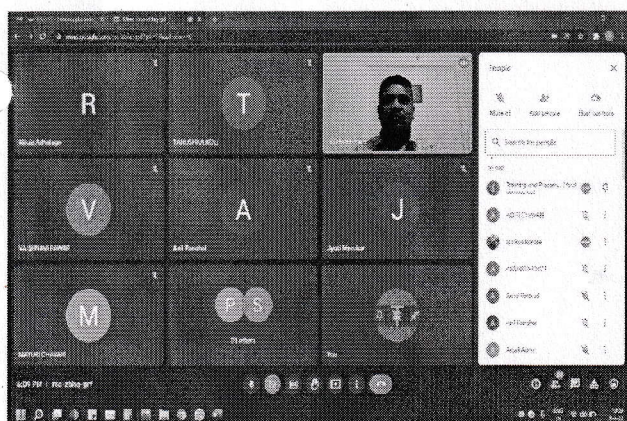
R

T

V

A

J

M

P S

People

Mute all

Add people

Host controls

Search for people

In call

Training and Placem... (Host)

Amit Parshad

Ajit Parshar

Anjali Admn

VAISHNAVI PAWAR

Amit Parshad

Jyoti Pawar

MAYURI CHAVAN

28 others

You

4:09 PM | rtc-rbhs-gvf